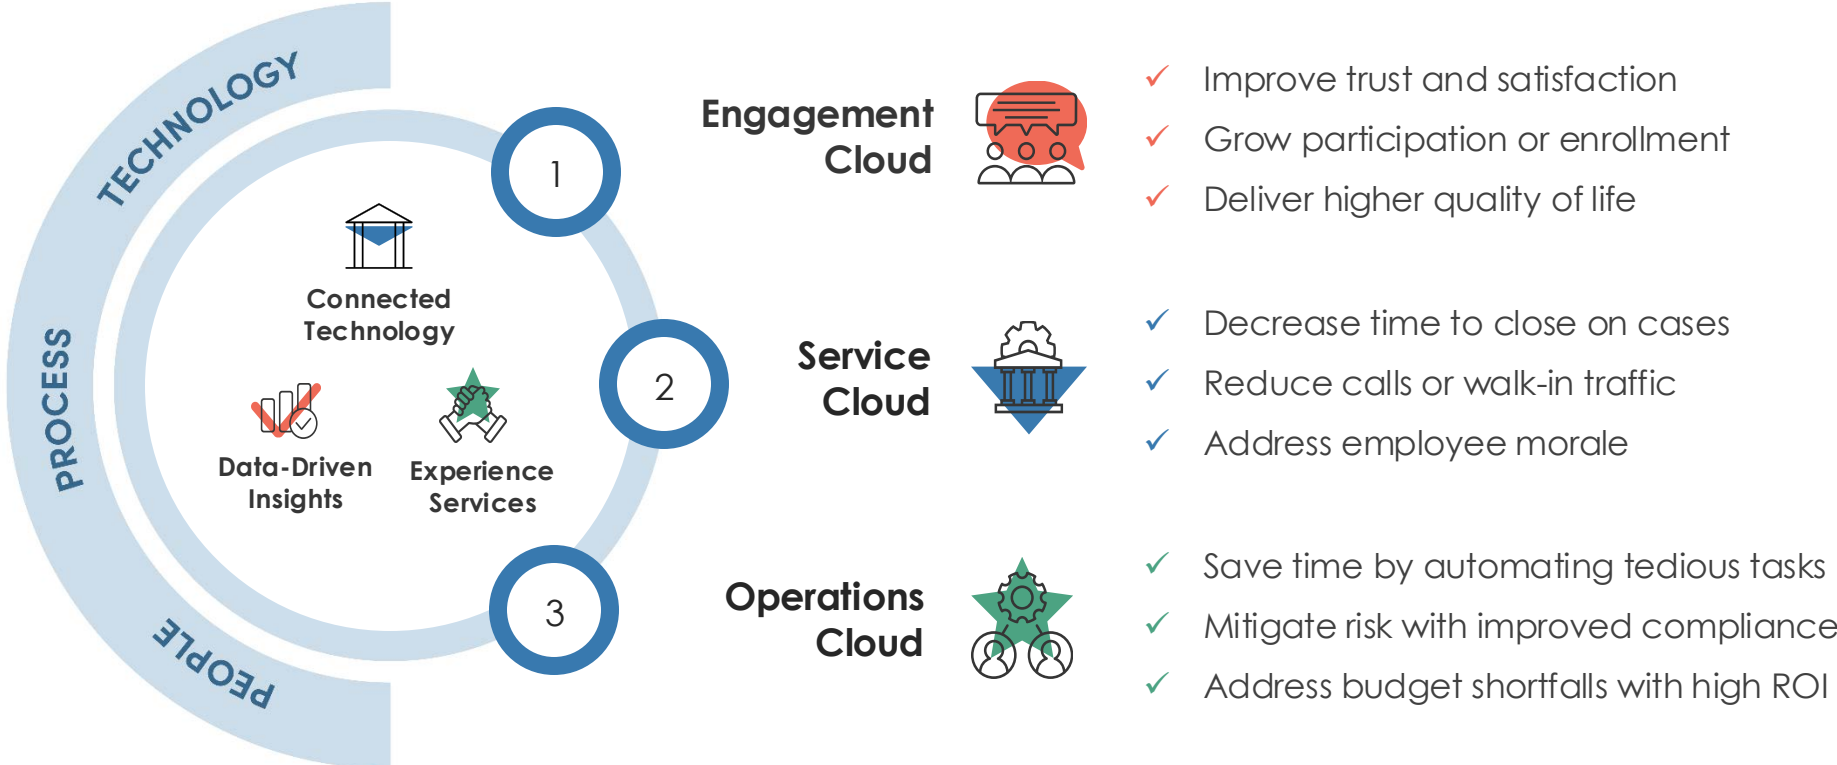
TECHNOLOGY

PROCESS

PEOPLE

1

2

3

Connected Technology

Data-Driven Insights

Experience Services

Engagement Cloud

✓ Improve trust and satisfaction
✓ Grow participation or enrollment
✓ Deliver higher quality of life

Service Cloud

✓ Decrease time to close on cases
✓ Reduce calls or walk-in traffic
✓ Address employee morale

Operations Cloud

✓ Save time by automating tedious tasks
✓ Mitigate risk with improved compliance
✓ Address budget shortfalls with high ROI